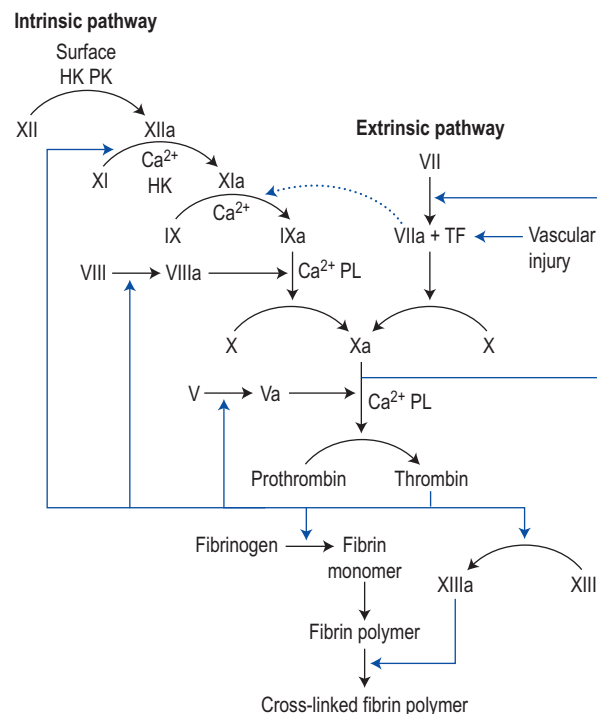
Intrinsic pathway

Surface
HK PK

XII

XIIa

Extrinsic pathway

$Ca^{2+}$
HK

XI

XIa

VII

$Ca^{2+}$

IX

IXa

VIIa + TF

Vascular injury

VIII

VIIIa

$Ca^{2+}$ PL

X

Xa

X

V

Va

$Ca^{2+}$ PL

Prothrombin

Thrombin

Fibrinogen

Fibrin monomer

XIIIa

XIII

Fibrin polymer

Cross-linked fibrin polymer